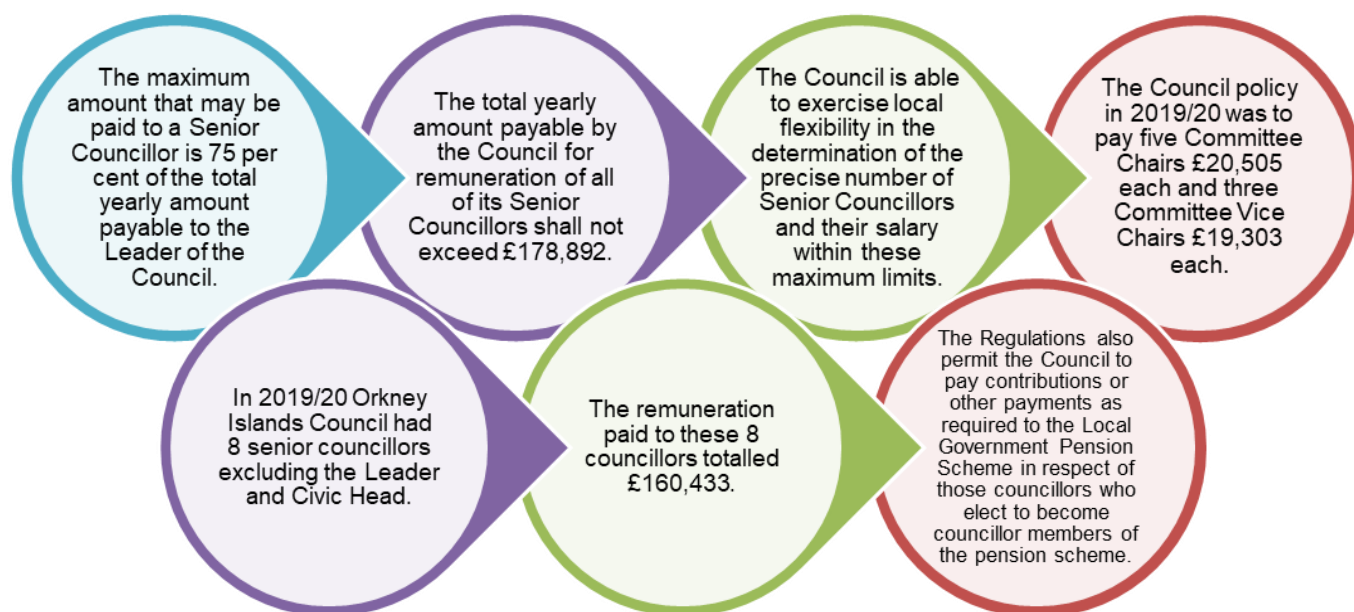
The maximum amount that may be paid to a Senior Councillor is 75 per cent of the total yearly amount payable to the Leader of the Council.

The total yearly amount payable by the Council for remuneration of all of its Senior Councillors shall not exceed £178,892.

The Council is able to exercise local flexibility in the determination of the precise number of Senior Councillors and their salary within these maximum limits.

The Council policy in 2019/20 was to pay five Committee Chairs £20,505 each and three Committee Vice Chairs £19,303 each.

In 2019/20 Orkney Islands Council had 8 senior councillors excluding the Leader and Civic Head.

The remuneration paid to these 8 councillors totalled £160,433.

The Regulations also permit the Council to pay contributions or other payments as required to the Local Government Pension Scheme in respect of those councillors who elect to become councillor members of the pension scheme.